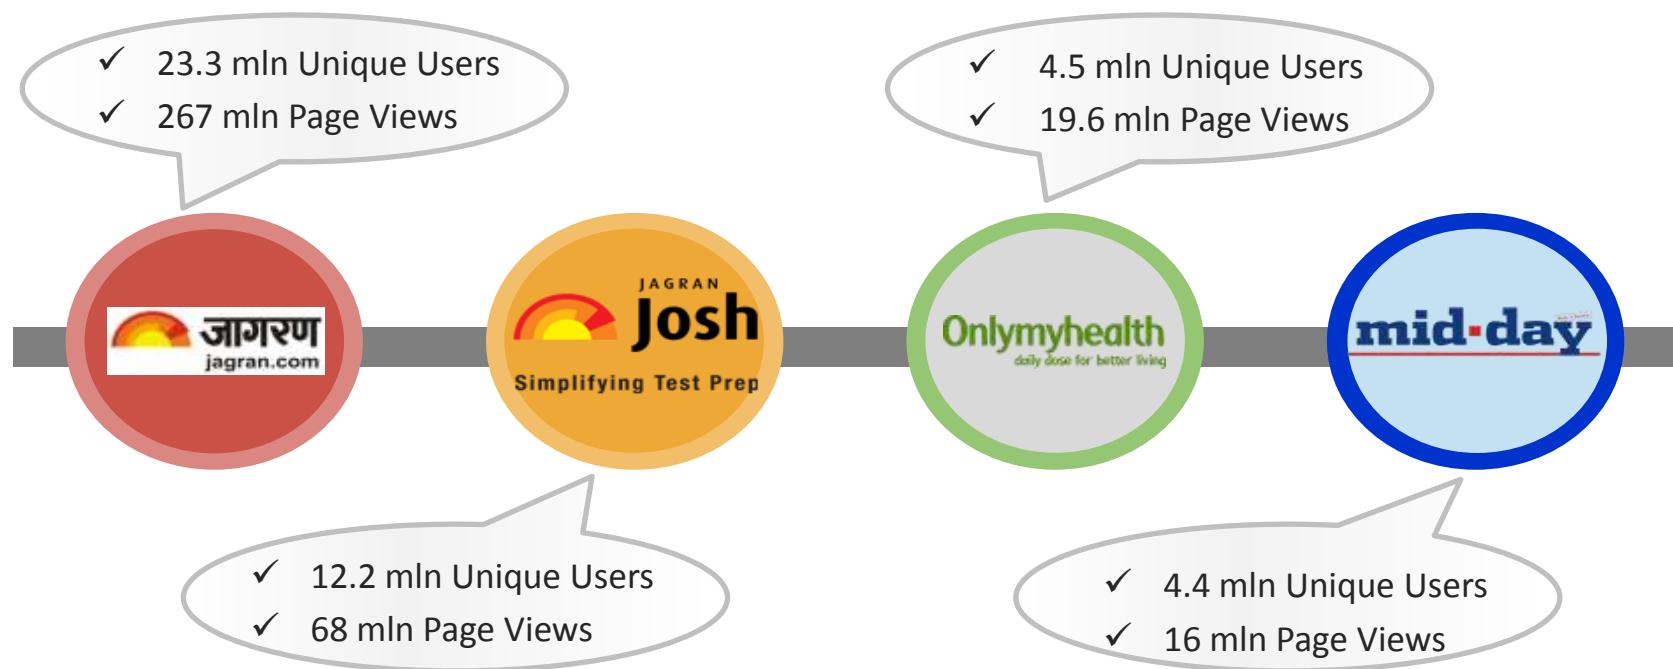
✓ 23.3 mln Unique Users
✓ 267 mln Page Views

✓ 4.5 mln Unique Users
✓ 19.6 mln Page Views

जागरण
jagran.com

JAGRAN
Josh
Simplifying Test Prep

Onlymyhealth
daily dose for better living

mid-day

✓ 12.2 mln Unique Users
✓ 68 mln Page Views

✓ 4.4 mln Unique Users
✓ 16 mln Page Views